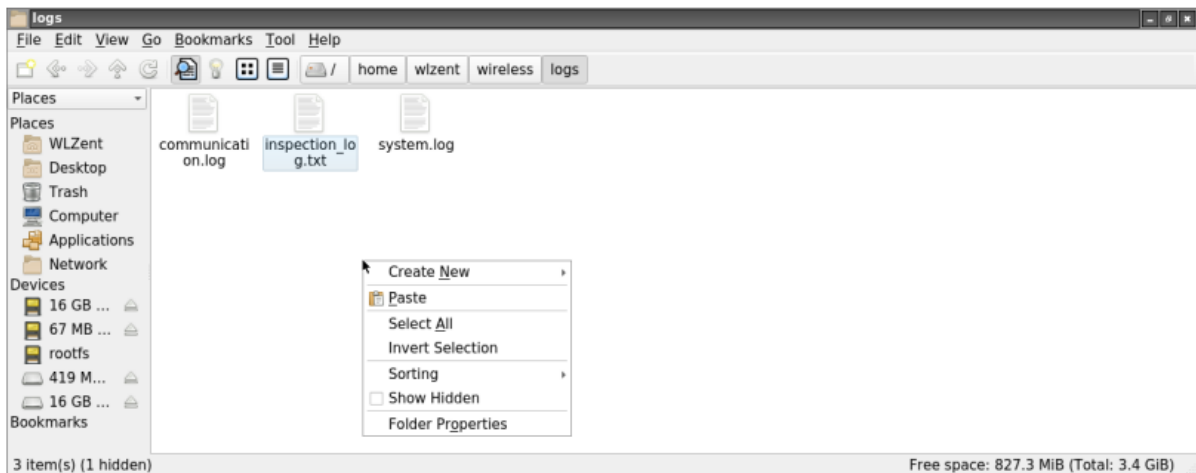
logs

File Edit View Go Bookmarks Tool Help

/ home wlzent wireless logs

Places

Places
WLZent
Desktop
Trash
Computer
Applications
Network
Devices
16 GB ...
67 MB ...
rootfs
419 M...
16 GB ...
Bookmarks

communication.log
inspection_log.txt
system.log

Create New
Paste
Select All
Invert Selection
Sorting
Show Hidden
Folder Properties

3 item(s) (1 hidden)

Free space: 827.3 MiB (Total: 3.4 GiB)